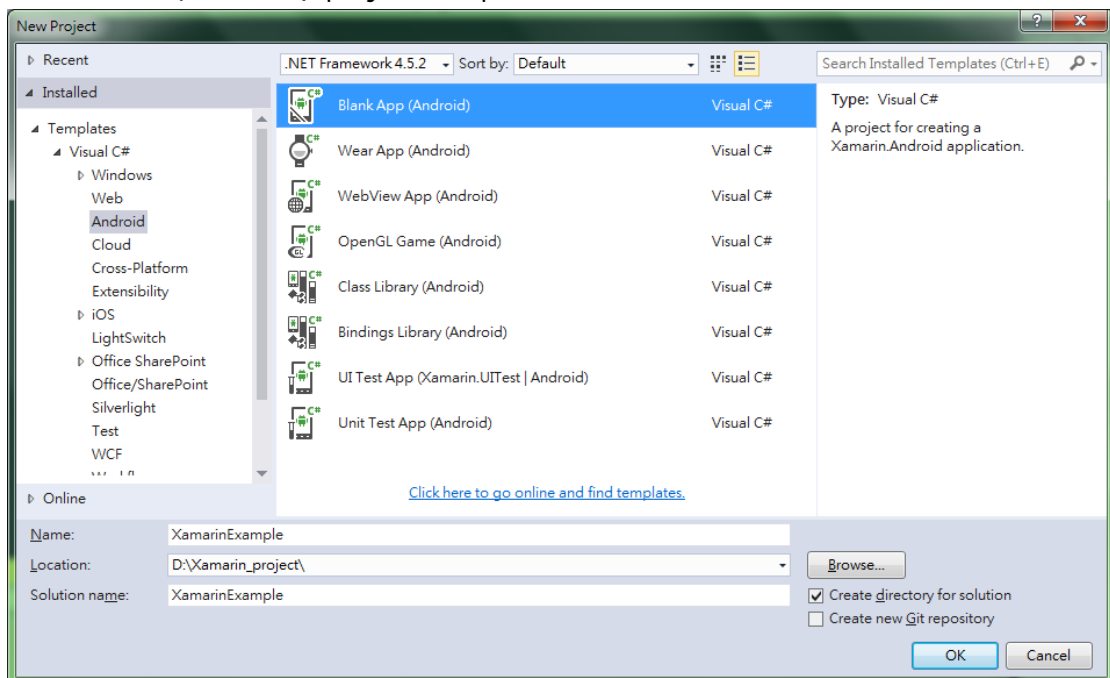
New Project

?

x

Recent

Installed

Templates
Visual C#
Windows
Web
Android
Cloud
Cross-Platform
Extensibility
iOS
LightSwitch
Office SharePoint
Office/SharePoint
Silverlight
Test
WCF
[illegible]

Online

.NET Framework 4.5.2
Sort by: Default

| Blank App (Android) | Visual C# |
|---|---|
| Wear App (Android) | Visual C# |
| WebView App (Android) | Visual C# |
| OpenGL Game (Android) | Visual C# |
| Class Library (Android) | Visual C# |
| Bindings Library (Android) | Visual C# |
| UI Test App (Xamarin.UITest \| Android) | Visual C# |
| Unit Test App (Android) | Visual C# |

Click here to go online and find templates.

Search Installed Templates (Ctrl+E)

Type: Visual C#

A project for creating a Xamarin.Android application.

Name: XamarinExample

Location: D:\Xamarin_project\

Browse...

Solution name: XamarinExample

Create directory for solution

Create new Git repository

OK

Cancel